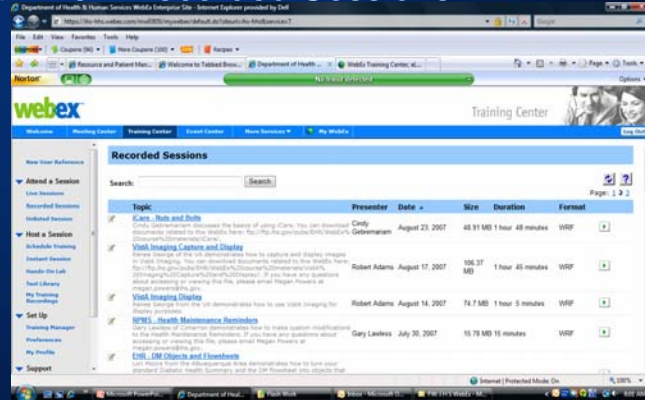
Department of Health & Human Services WebEx Enterprise Site - Internet Explorer provided by Dell

https://ihs-hhs.webex.com/mw0305/mywebex/default.do?siteurl=ihs-hhs&service=7

Google

File Edit View Favorites Tools Help

Coupons (96) New Coupons (100) Recipes

Resource and Patient Man... Welcome to Tabbed Brow... Department of Health ... WebEx Training Center, wi...

Page Tools

Norton

No fraud detected

Options

webex

Training Center

Welcome Meeting Center Training Center Event Center More Services My WebEx

Log Out

New User Reference

Attend a Session

Live Sessions

Recorded Sessions

Unlisted Session

Host a Session

Schedule Training

Instant Session

Hands-On Lab

Test Library

My Training Recordings

Set Up

Training Manager

Preferences

My Profile

Support

Recorded Sessions

Search: Search

Page: 1 2

| | Topic | Presenter | Date | Size | Duration | Format | |
|---|---|---|---|---|---|---|---|
| | iCare - Nuts and Bolts Cindy Gebremariam discusses the basics of using iCare. You can download documents related to the WebEx here: ftp://ftp.ihs.gov/pubs/EHR/WebEx%20course%20materials\iCare\ | Cindy Gebremariam | August 23, 2007 | 48.91 MB | 1 hour 48 minutes | WRF | |
| | VistA Imaging Capture and Display Renee George of the VA demonstrates how to capture and display images in VistA Imaging. You can download documents related to the WebEx here: ftp://ftp.ihs.gov/pubs/EHR/WebEx%20course%20materials\VistA%20Imaging%20Capture%20and%20Display\. If you have any questions about accessing or viewing this file, please email Megan Powers at megan.powers@ihs.gov. | Robert Adams | August 17, 2007 | 106.37 MB | 1 hour 45 minutes | WRF | |
| | VistA Imaging Display Renee George from the VA demonstrates how to use VistA Imaging for display purposes. | Robert Adams | August 14, 2007 | 74.7 MB | 1 hour 5 minutes | WRF | |
| | NPIRS - Health Maintenance Reminders Gary Lawless of Cimarron demonstrates how to make custom modifications to the Health Maintenance Reminders. If you have any questions about accessing or viewing this file, please email Megan Powers at megan.powers@ihs.gov. | Gary Lawless | July 30, 2007 | 15.78 MB | 15 minutes | WRF | |
| | EHR - DM Objects and Flowsheets Lori Poore from the Albuquerque Area demonstrates how to turn your standard Diabetic Health Summary and the DM flowsheet into objects that | | | | | | |

Internet | Protected Mode: On

100%

Microsoft PowerPoi... Department of Heal... Flash Work Inbox - Microsoft O... FW: IHS Weekly - M...